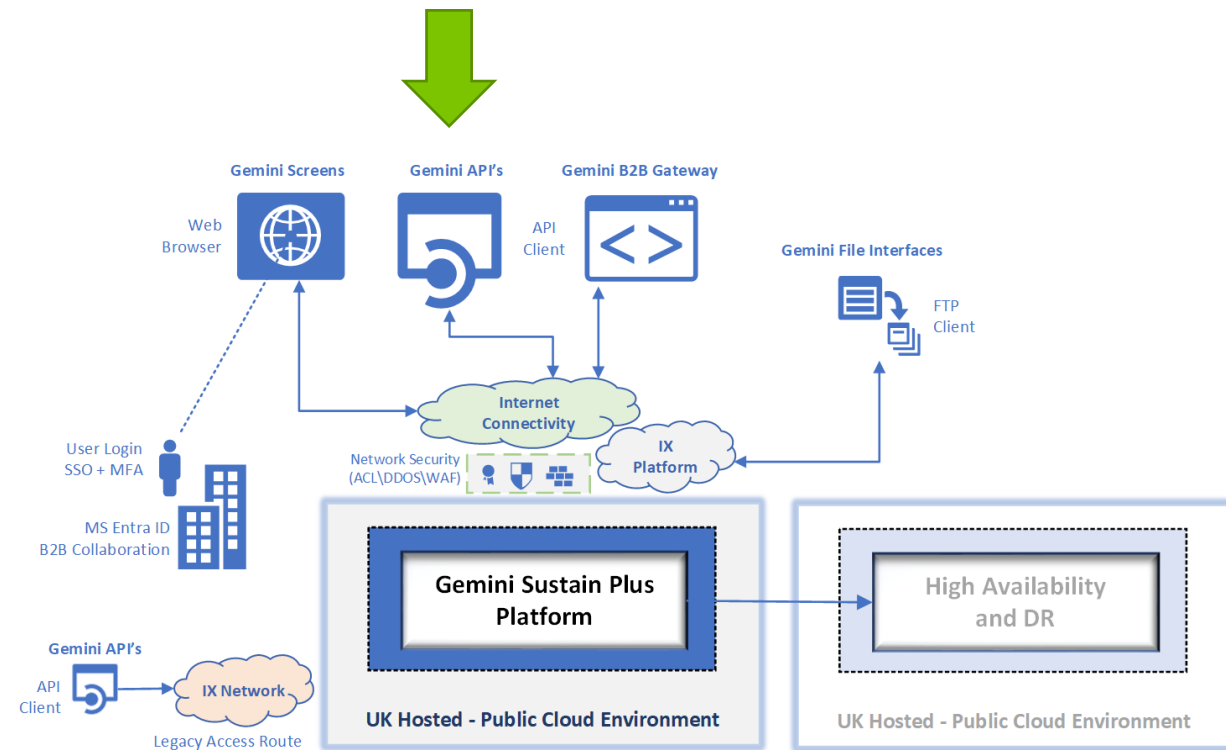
Gemini Screens

Web Browser

Gemini API's

API Client

Gemini B2B Gateway

Gemini File Interfaces

FTP Client

Internet Connectivity

IX Platform

Network Security (ACL\DDOS\WAF)

User Login SSO + MFA

MS Entra ID B2B Collaboration

Gemini Sustain Plus Platform

High Availability and DR

Gemini API's

API Client

IX Network

Legacy Access Route

UK Hosted - Public Cloud Environment

UK Hosted - Public Cloud Environment